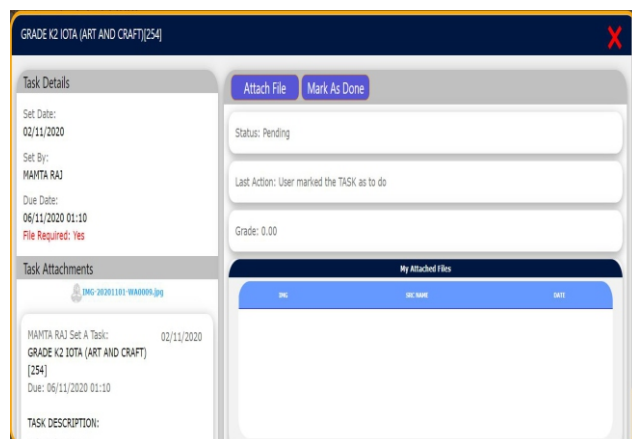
GRADE K2 IOTA (ART AND CRAFT)[254]

X

Task Details

Set Date:
02/11/2020

Set By:
MAMTA RAJ

Due Date:
06/11/2020 01:10

File Required: Yes

Task Attachments

IMG-20201101-WA0009.jpg

MAMTA RAJ Set A Task: 02/11/2020

GRADE K2 IOTA (ART AND CRAFT) [254]

Due: 06/11/2020 01:10

TASK DESCRIPTION:

Attach File

Mark As Done

Status: Pending

Last Action: User marked the TASK as to do

Grade: 0.00

My Attached Files

| IMG | SRC NAME | DATE |
|---|---|---|